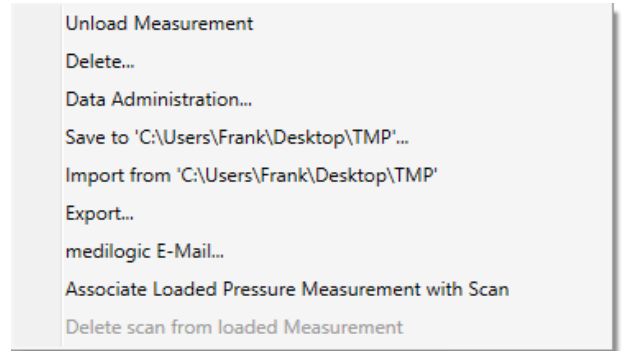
Unload Measurement
Delete...
Data Administration...
Save to 'C:\Users\Frank\Desktop\TMP'...
Import from 'C:\Users\Frank\Desktop\TMP'
Export...
medilogic E-Mail...
Associate Loaded Pressure Measurement with Scan
Delete scan from loaded Measurement